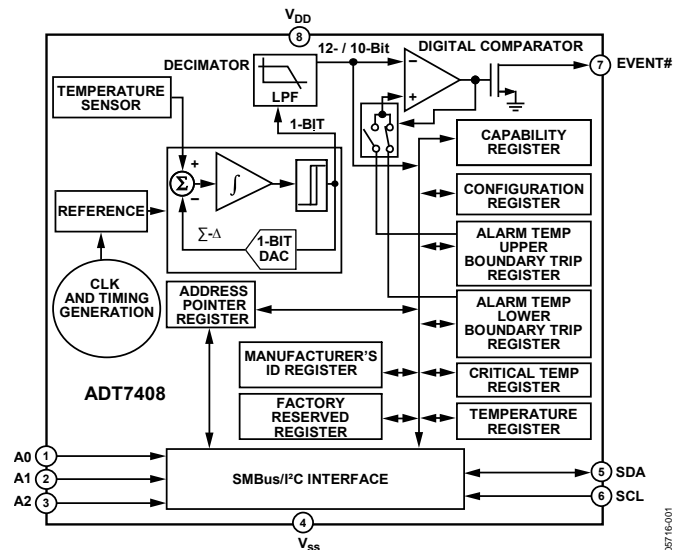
$V_{DD}$
8
DECIMATOR
12- / 10-Bit
DIGITAL COMPARATOR
7 EVENT#
TEMPERATURE SENSOR
LPF
1-BIT
+
−
Σ
+
−
∫
REFERENCE
Σ-Δ
1-BIT DAC
CAPABILITY REGISTER
CONFIGURATION REGISTER
ALARM TEMP UPPER BOUNDARY TRIP REGISTER
CLK AND TIMING GENERATION
ADDRESS POINTER REGISTER
ALARM TEMP LOWER BOUNDARY TRIP REGISTER
MANUFACTURER'S ID REGISTER
CRITICAL TEMP REGISTER
ADT7408
FACTORY RESERVED REGISTER
TEMPERATURE REGISTER
A0 1
A1 2
A2 3
SMBus/I²C INTERFACE
5 SDA
6 SCL
4
$V_{SS}$
05716-001